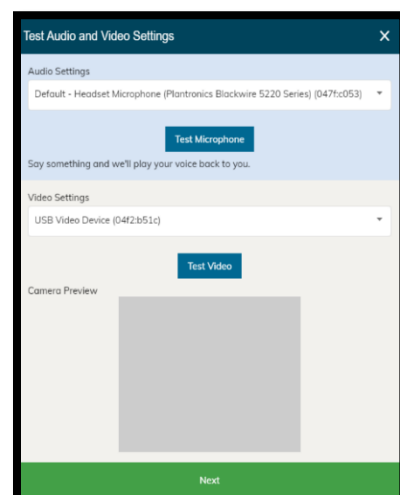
Test Audio and Video Settings
X
Audio Settings
Default - Headset Microphone (Plantronics Blackwire 5220 Series) (047f:c053)
Test Microphone
Say something and we'll play your voice back to you.
Video Settings
USB Video Device (04f2:b51c)
Test Video
Camera Preview
Next